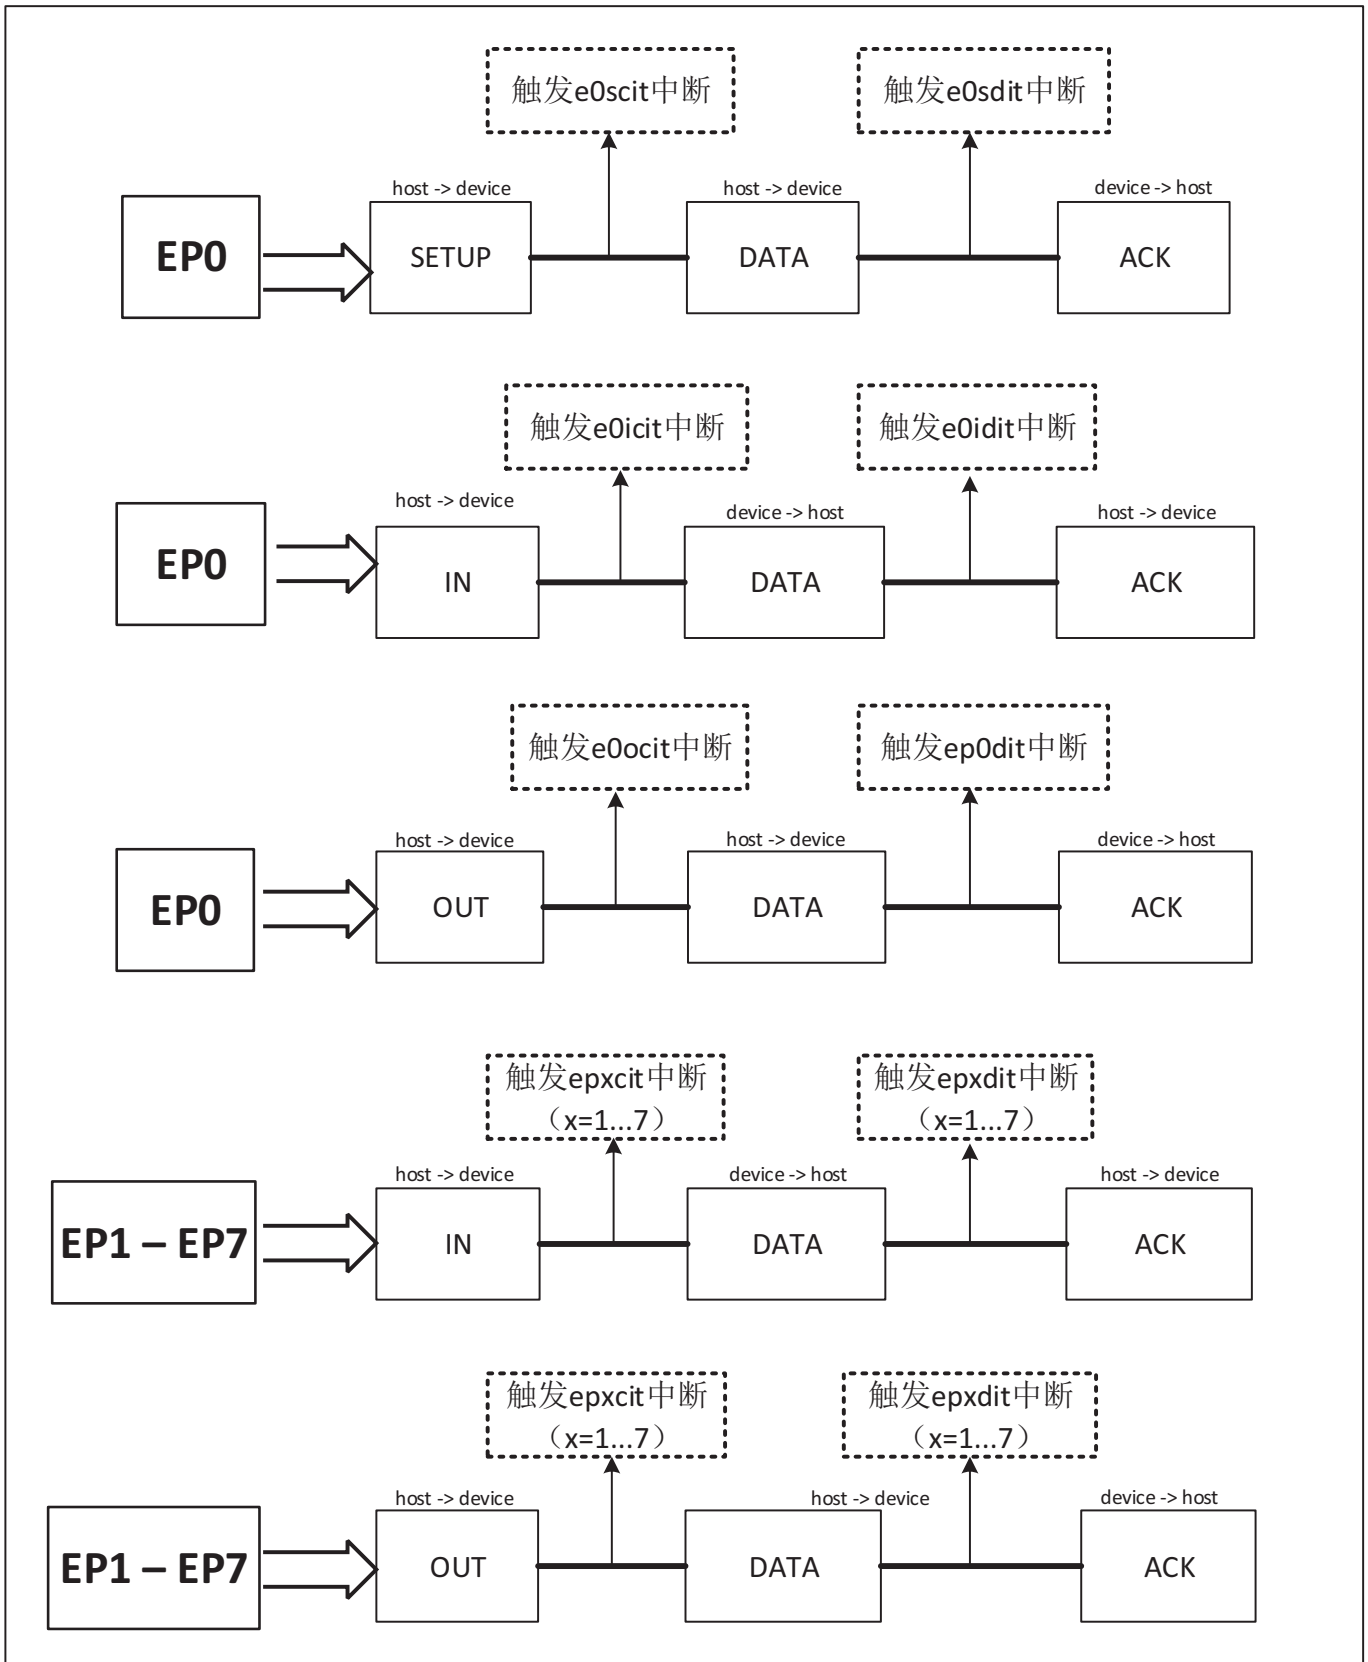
触发e0scit中断

触发e0sdit中断

EP0

host -> device
SETUP

host -> device
DATA

device -> host
ACK

触发e0icit中断

触发e0idit中断

EP0

host -> device
IN

device -> host
DATA

host -> device
ACK

触发e0ocit中断

触发ep0dit中断

EP0

host -> device
OUT

host -> device
DATA

device -> host
ACK

触发epxcit中断
（x=1...7）

触发epxdit中断
（x=1...7）

EP1 – EP7

host -> device
IN

device -> host
DATA

host -> device
ACK

触发epxcit中断
（x=1...7）

触发epxdit中断
（x=1...7）

EP1 – EP7

host -> device
OUT

host -> device
DATA

device -> host
ACK